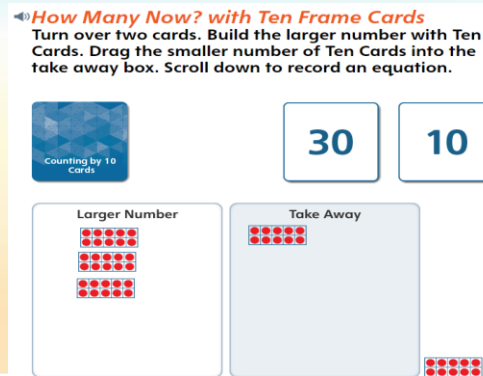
How Many Now? with Ten Frame Cards
Turn over two cards. Build the larger number with Ten Cards. Drag the smaller number of Ten Cards into the take away box. Scroll down to record an equation.

Counting by 10 Cards

30

10

Larger Number

Take Away